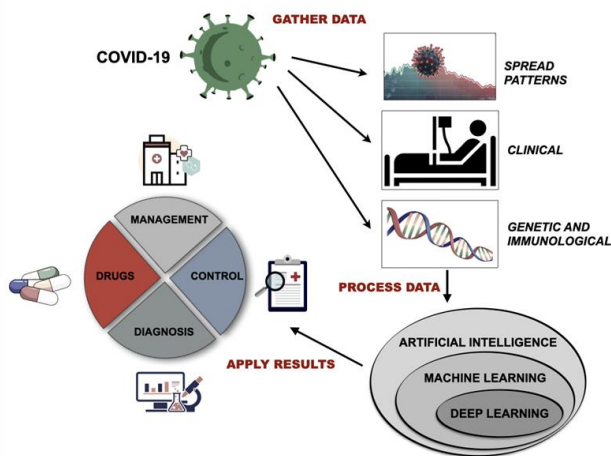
COVID-19

GATHER DATA

SPREAD PATTERNS

CLINICAL

GENETIC AND IMMUNOLOGICAL

PROCESS DATA

ARTIFICIAL INTELLIGENCE

MACHINE LEARNING

DEEP LEARNING

APPLY RESULTS

MANAGEMENT

DRUGS

CONTROL

DIAGNOSIS